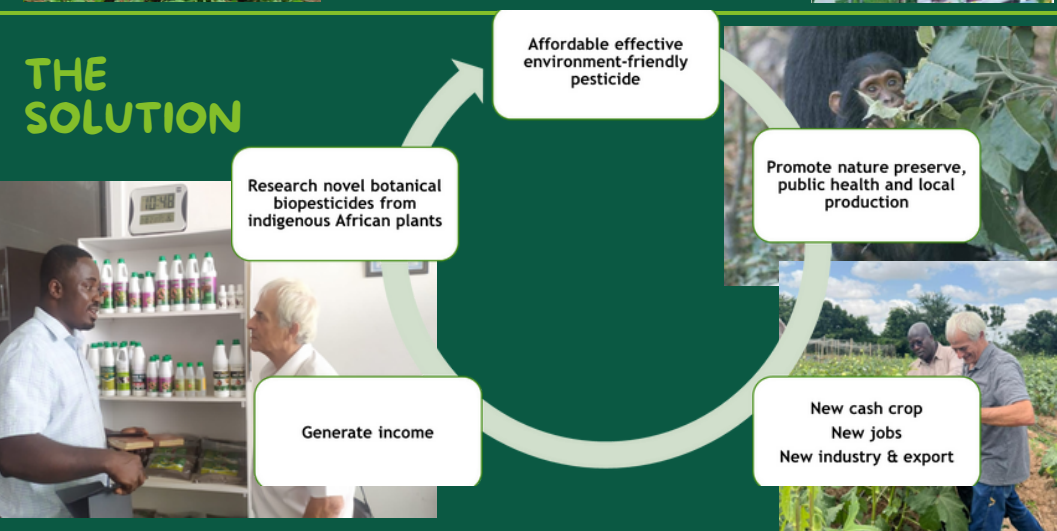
THE SOLUTION

Affordable effective environment-friendly pesticide

Promote nature preserve, public health and local production

New cash crop
New jobs
New industry & export

Generate income

Research novel botanical biopesticides from indigenous African plants

10:48